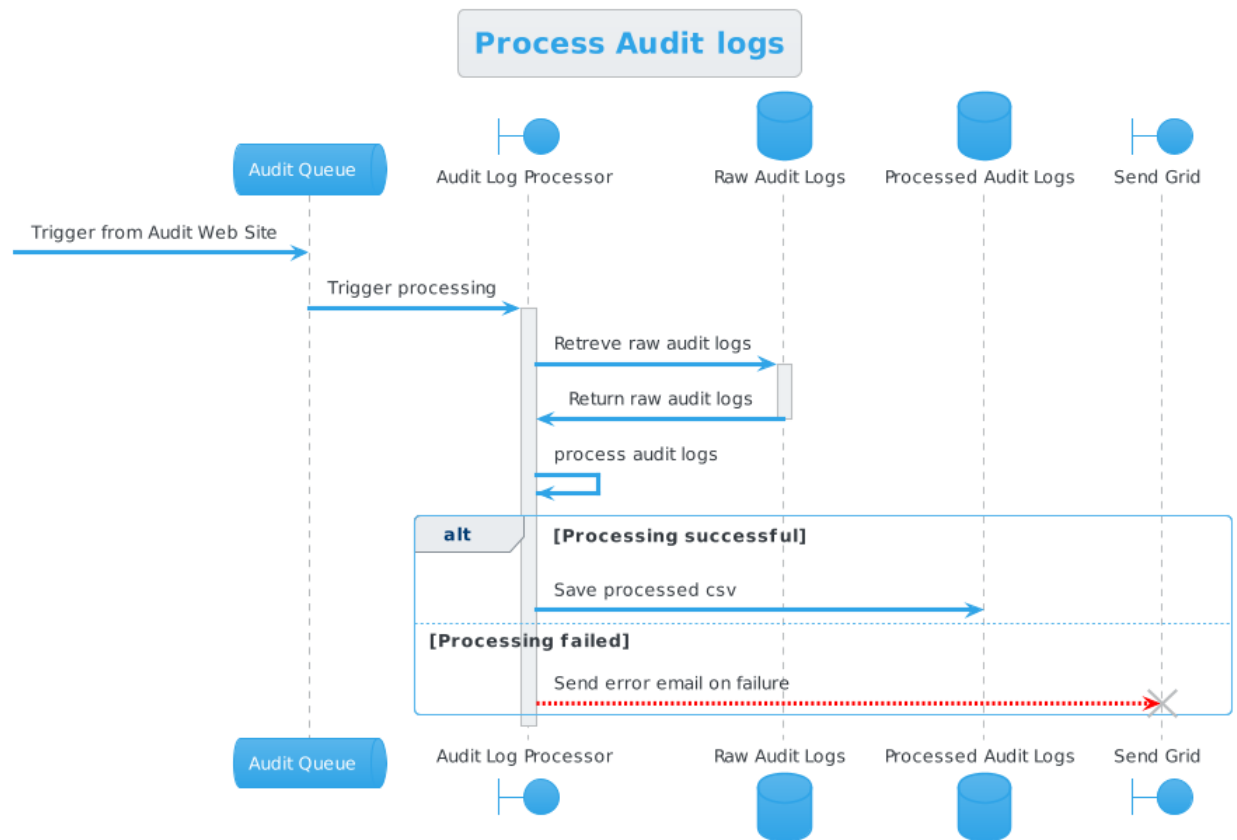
Process Audit logs

Audit Queue

Audit Log Processor

Raw Audit Logs

Processed Audit Logs

Send Grid

Trigger from Audit Web Site

Trigger processing

Retreve raw audit logs

Return raw audit logs

process audit logs

alt [Processing successful]

Save processed csv

[Processing failed]

Send error email on failure

Audit Queue

Audit Log Processor

Raw Audit Logs

Processed Audit Logs

Send Grid